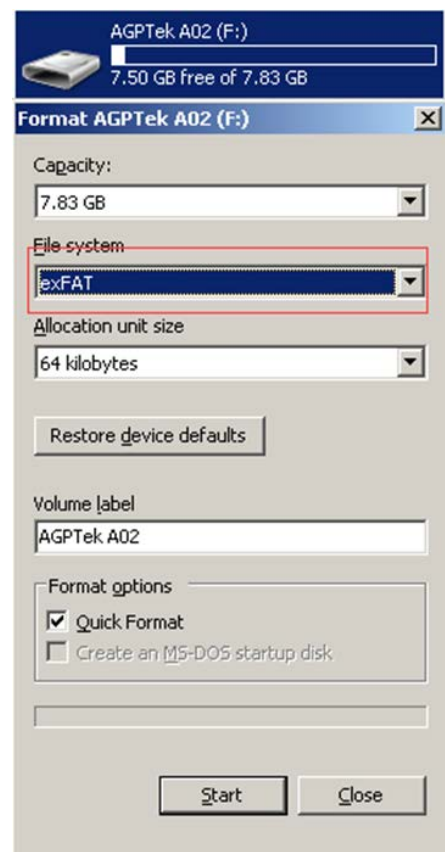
AGPTek A02 (F:)
7.50 GB free of 7.83 GB

Format AGPTek A02 (F:)

Capacity:
7.83 GB

File system
exFAT

Allocation unit size
64 kilobytes

Restore device defaults

Volume label
AGPTek A02

Format options
Quick Format
Create an MS-DOS startup disk

Start
Close